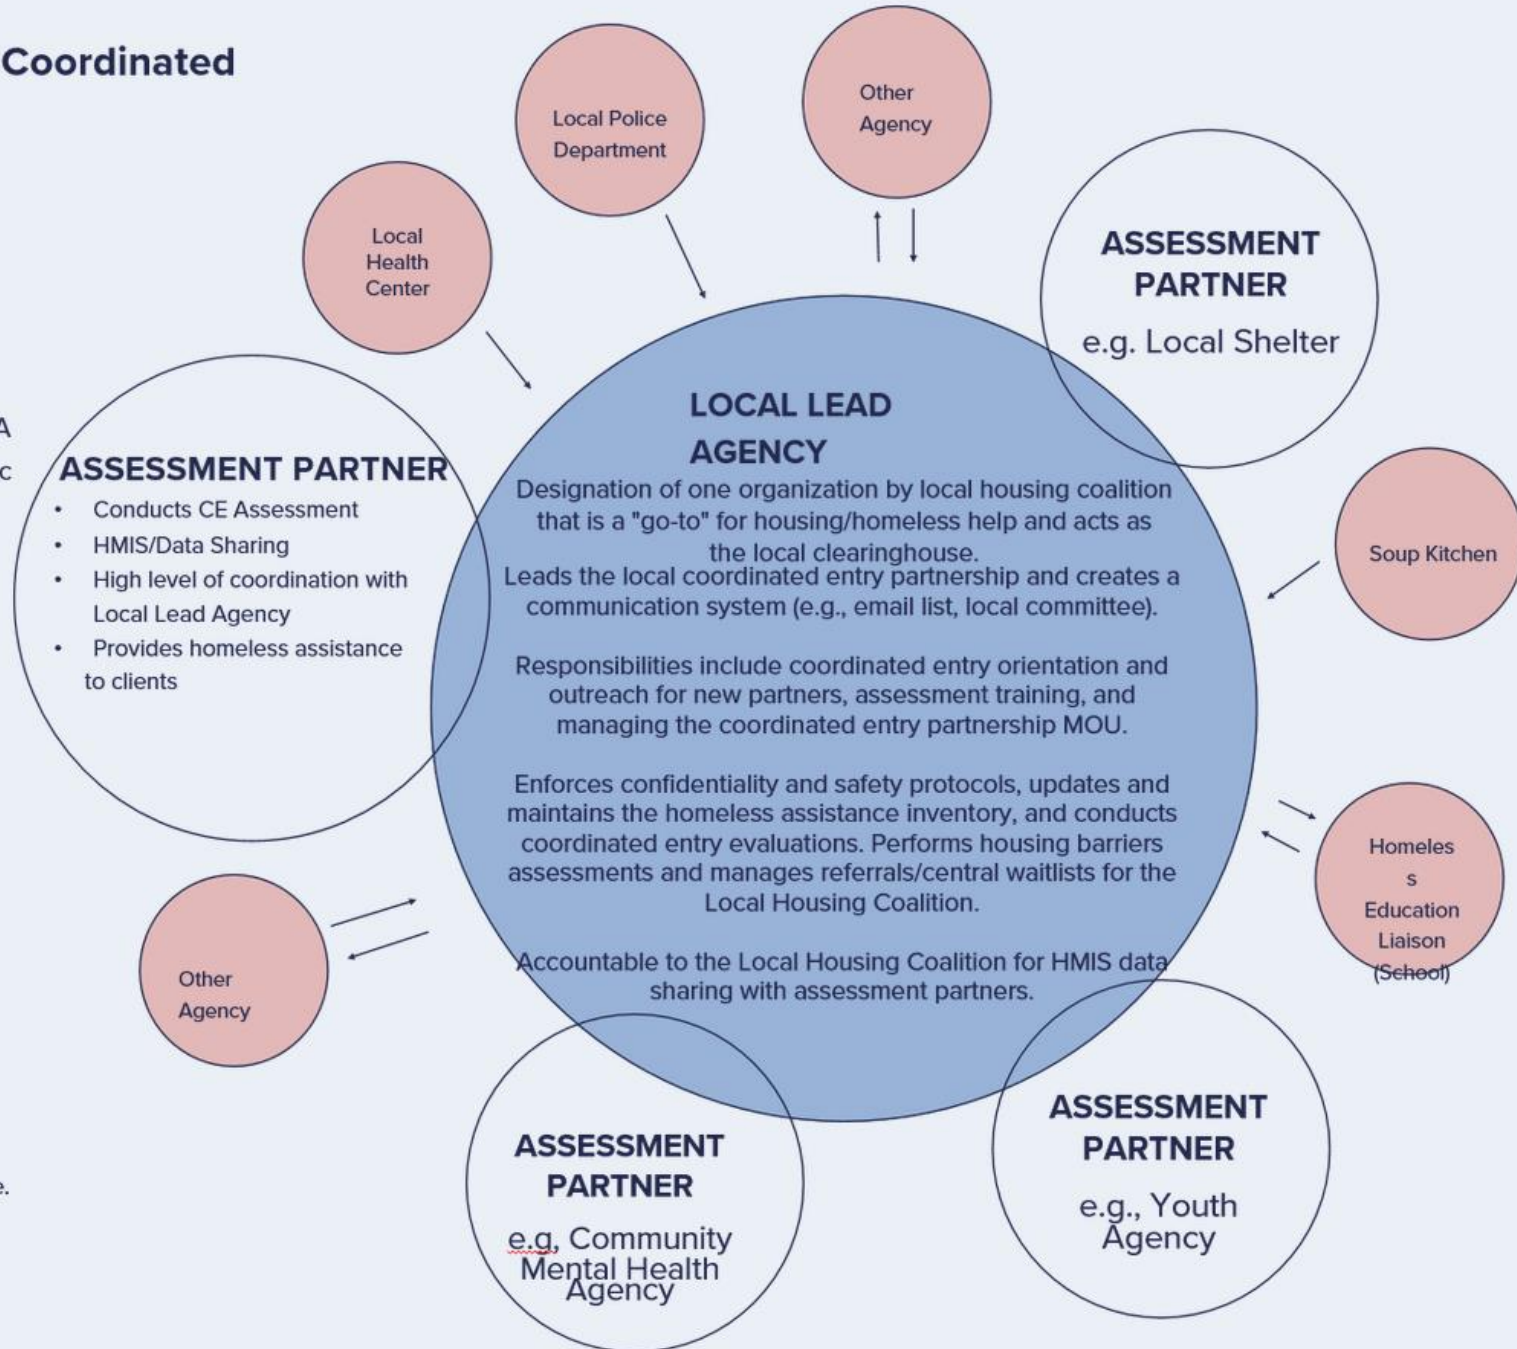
Coordinated

Local Police Department

Other Agency

Local Health Center

ASSESSMENT PARTNER
e.g. Local Shelter

A
c

ASSESSMENT PARTNER
- Conducts CE Assessment
- HMIS/Data Sharing
- High level of coordination with Local Lead Agency
- Provides homeless assistance to clients

LOCAL LEAD AGENCY
Designation of one organization by local housing coalition that is a "go-to" for housing/homeless help and acts as the local clearinghouse.
Leads the local coordinated entry partnership and creates a communication system (e.g., email list, local committee).

Responsibilities include coordinated entry orientation and outreach for new partners, assessment training, and managing the coordinated entry partnership MOU.

Enforces confidentiality and safety protocols, updates and maintains the homeless assistance inventory, and conducts coordinated entry evaluations. Performs housing barriers assessments and manages referrals/central waitlists for the Local Housing Coalition.

Accountable to the Local Housing Coalition for HMIS data sharing with assessment partners.

Soup Kitchen

Homeles s Education Liaison (School)

Other Agency

e.

ASSESSMENT PARTNER
e.g, Community Mental Health Agency

ASSESSMENT PARTNER
e.g., Youth Agency